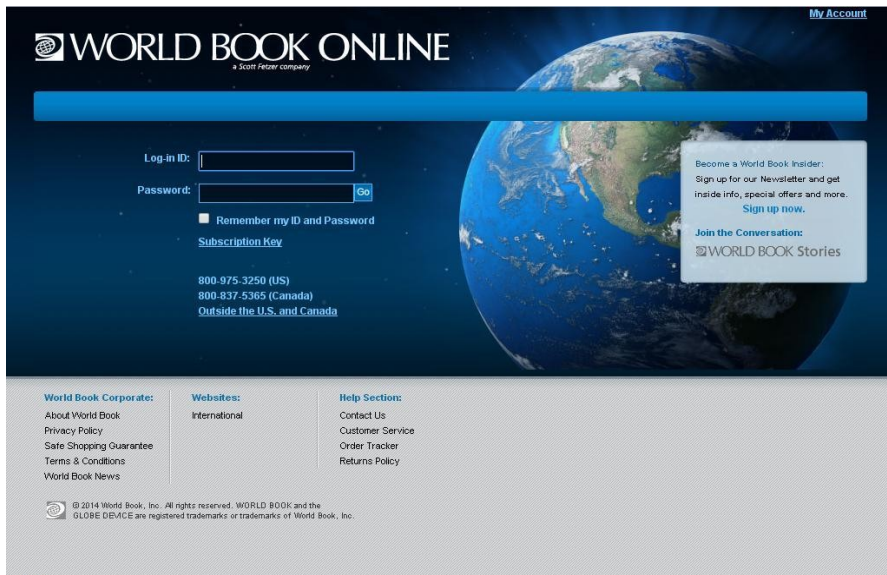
My Account

WORLD BOOK ONLINE
a Scott Fetzer company

Log-in ID:

Password:

Go

Remember my ID and Password

Subscription Key

800-975-3250 (US)
800-837-5365 (Canada)
Outside the U.S. and Canada

Become a World Book Insider:
Sign up for our Newsletter and get inside info, special offers and more.
Sign up now.

Join the Conversation:
WORLD BOOK Stories

World Book Corporate:
About World Book
Privacy Policy
Safe Shopping Guarantee
Terms & Conditions
World Book News

Websites:
International

Help Section:
Contact Us
Customer Service
Order Tracker
Returns Policy

© 2014 World Book, Inc. All rights reserved. WORLD BOOK and the GLOBE DEVICE are registered trademarks or trademarks of World Book, Inc.